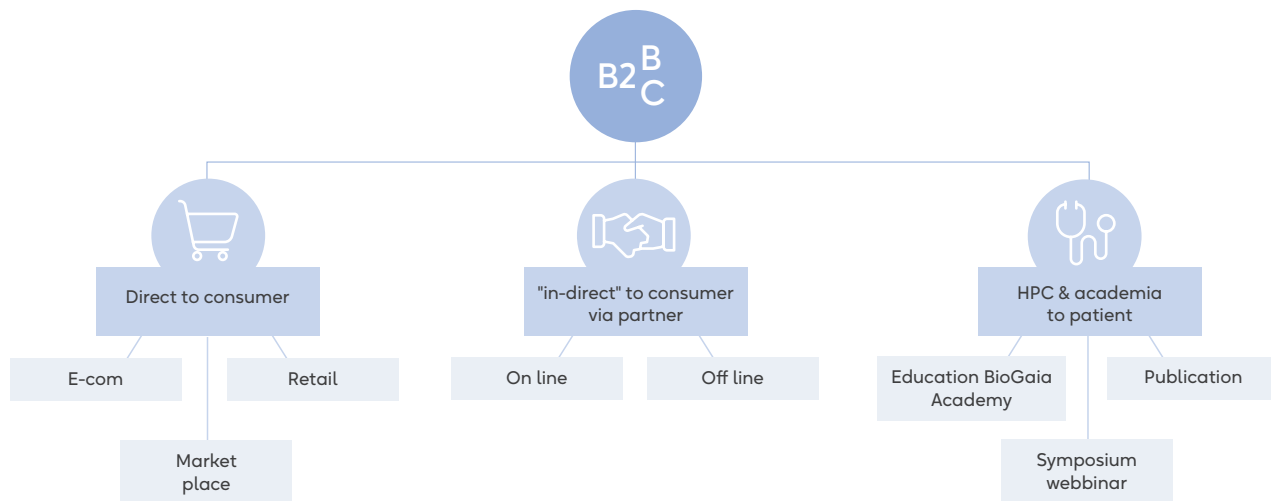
B2$^B_C$

Direct to consumer

E-com

Retail

Market place

"in-direct" to consumer via partner

On line

Off line

HPC & academia to patient

Education BioGaia Academy

Publication

Symposium webbinar